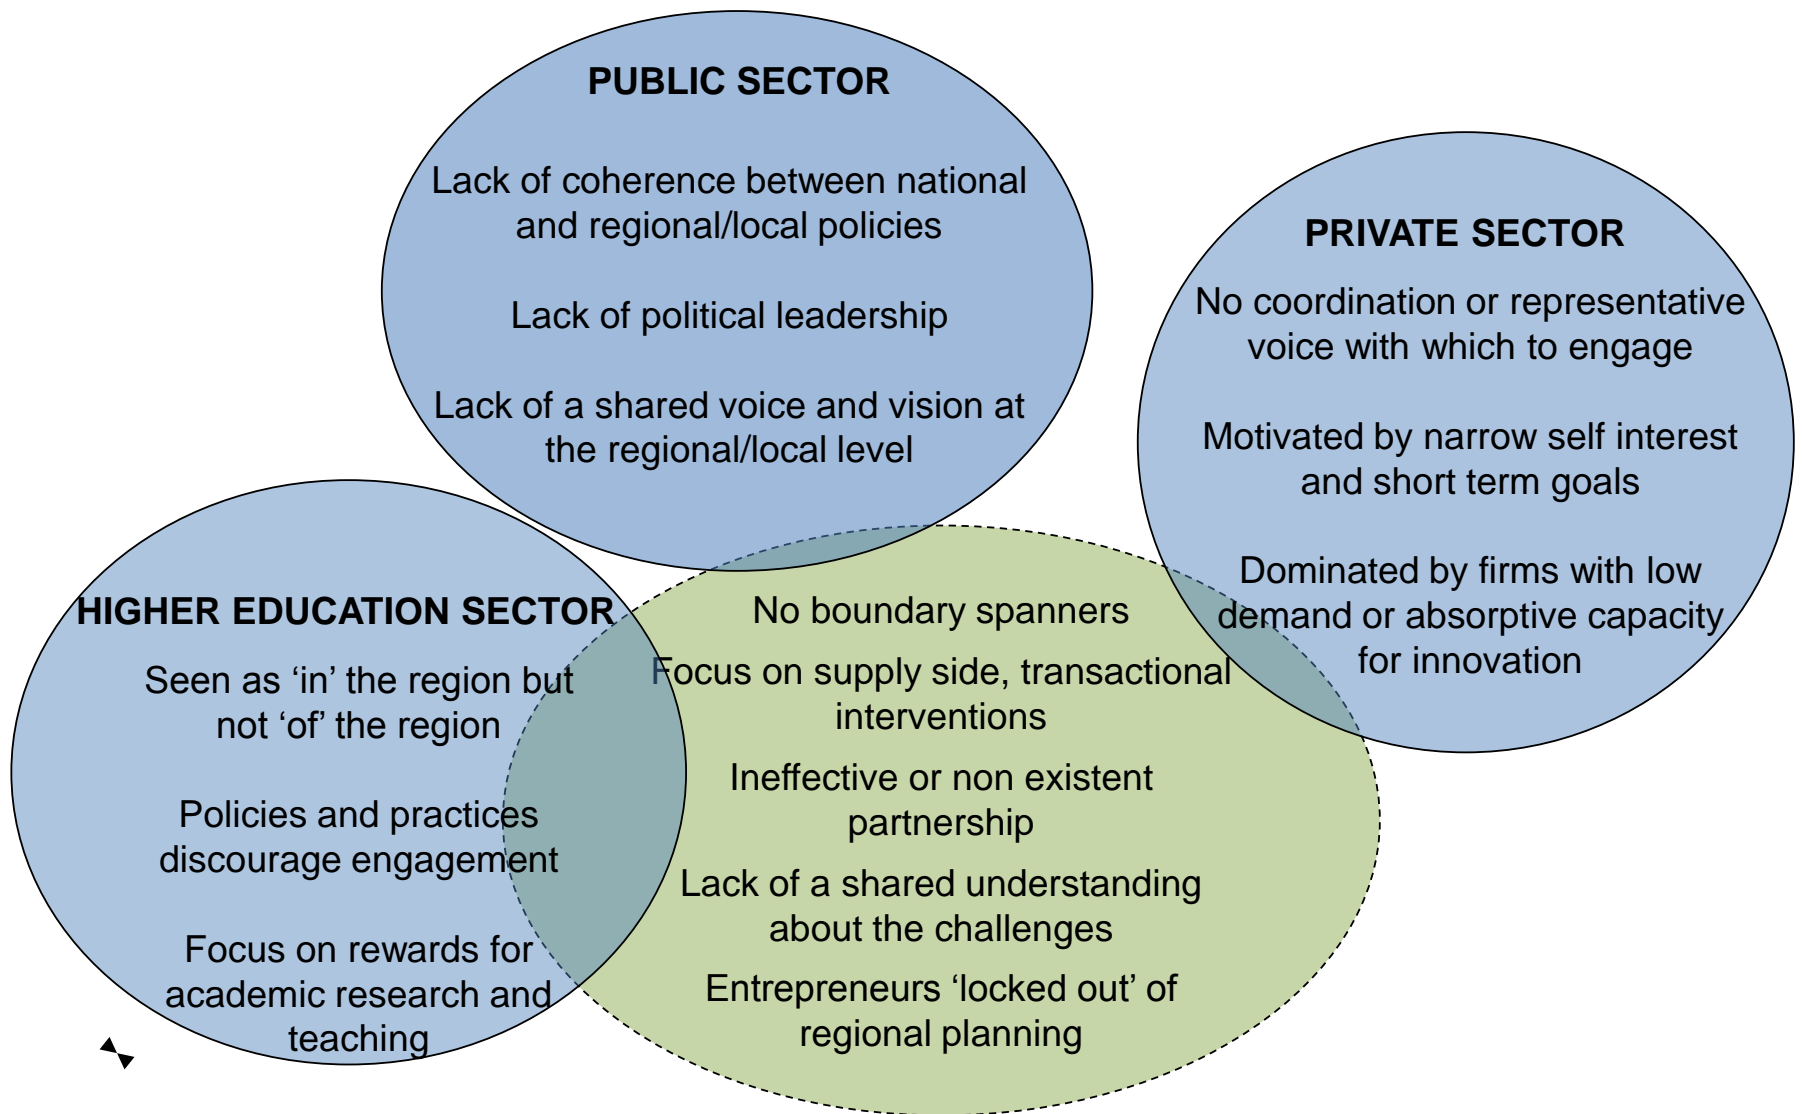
PUBLIC SECTOR

Lack of coherence between national and regional/local policies

Lack of political leadership

Lack of a shared voice and vision at the regional/local level

PRIVATE SECTOR

No coordination or representative voice with which to engage

Motivated by narrow self interest and short term goals

Dominated by firms with low demand or absorptive capacity for innovation

HIGHER EDUCATION SECTOR

Seen as ‘in’ the region but not ‘of’ the region

Policies and practices discourage engagement

Focus on rewards for academic research and teaching

No boundary spanners

Focus on supply side, transactional interventions

Ineffective or non existent partnership

Lack of a shared understanding about the challenges

Entrepreneurs ‘locked out’ of regional planning